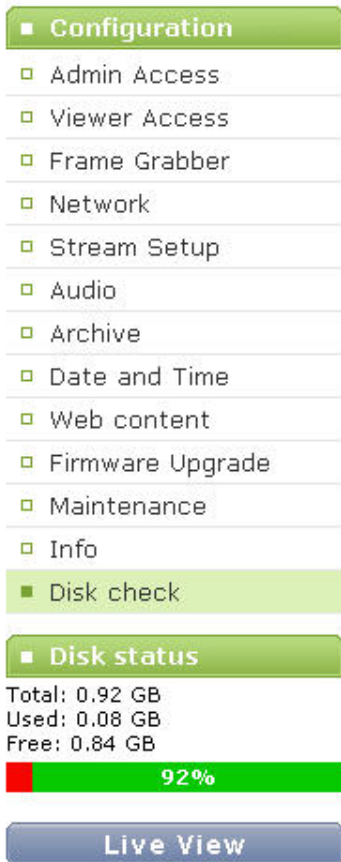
Configuration

Admin Access

Viewer Access

Frame Grabber

Network

Stream Setup

Audio

Archive

Date and Time

Web content

Firmware Upgrade

Maintenance

Info

Disk check

Disk status

Total: 0.92 GB
Used: 0.08 GB
Free: 0.84 GB

92%

Live View